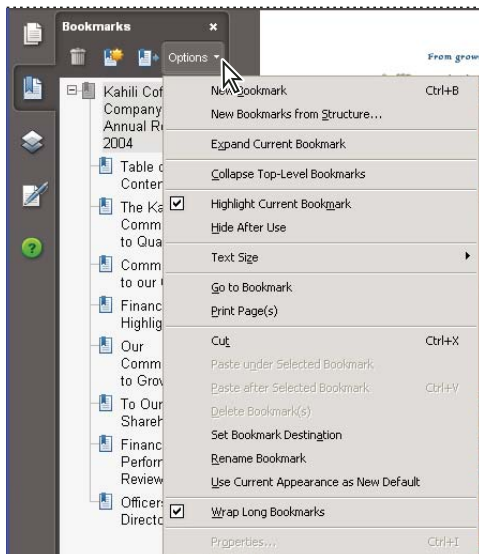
Bookmarks ×

Options ▾

From grow

Kahili Cof Company Annual R 2004

Table c Conter

The Ka Comm to Qua

Comm to our

Financ Highlig

Our Comm to Grov

To Our Shareh

Financ Perform Review

Officers Directo

New Bookmark Ctrl+B
New Bookmarks from Structure...
Expand Current Bookmark
Collapse Top-Level Bookmarks
Highlight Current Bookmark
Hide After Use
Text Size
Go to Bookmark
Print Page(s)
Cut Ctrl+X
Paste under Selected Bookmark
Paste after Selected Bookmark Ctrl+V
Delete Bookmark(s)
Set Bookmark Destination
Rename Bookmark
Use Current Appearance as New Default
Wrap Long Bookmarks
Properties... Ctrl+I